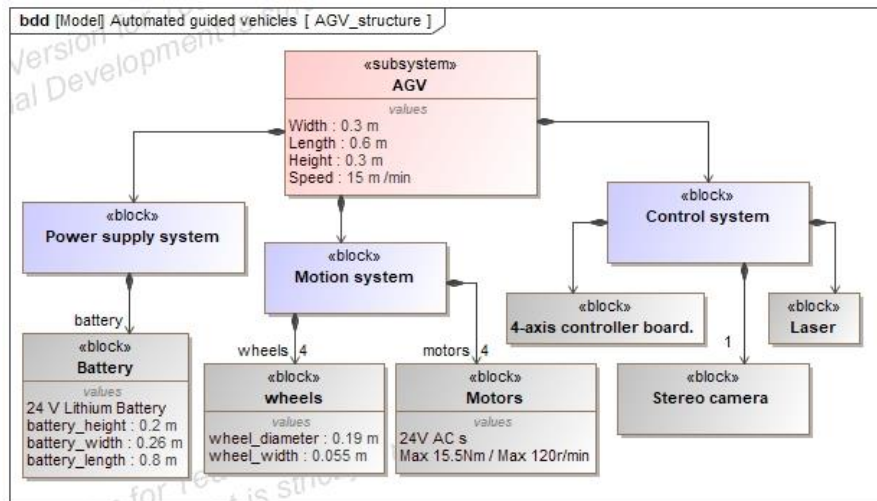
bdd [Model] Automated guided vehicles [ AGV_structure ]

Version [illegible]
al Development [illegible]

«subsystem»
AGV
values
Width : 0.3 m
Length : 0.6 m
Height : 0.3 m
Speed : 15 m /min

«block»
Power supply system

«block»
Motion system

«block»
Control system

battery
«block»
Battery
values
24 V Lithium Battery
battery_height : 0.2 m
battery_width : 0.26 m
battery_length : 0.8 m

wheels 4
«block»
wheels
values
wheel_diameter : 0.19 m
wheel_width : 0.055 m

motors 4
«block»
Motors
values
24V AC s
Max 15.5Nm / Max 120r/min

«block»
4-axis controller board.

«block»
Laser

1
«block»
Stereo camera

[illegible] for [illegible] is stri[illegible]